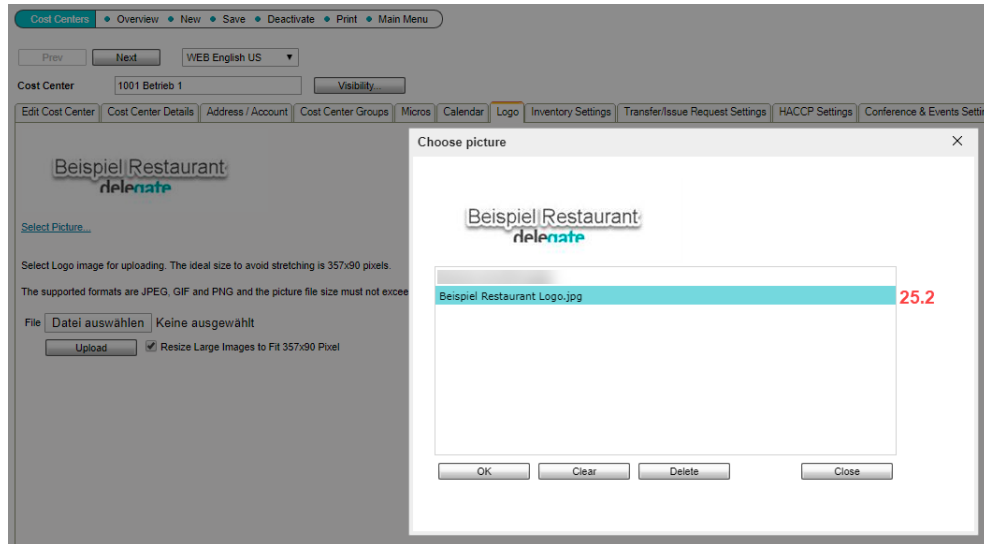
Cost Centers • Overview • New • Save • Deactivate • Print • Main Menu

Prev Next WEB English US

Cost Center 1001 Betrieb 1 Visibility...

Edit Cost Center | Cost Center Details | Address / Account | Cost Center Groups | Micros | Calendar | Logo | Inventory Settings | Transfer/Issue Request Settings | HACCP Settings | Conference & Events Setti

Beispiel Restaurant
delegate

Select Picture...

Select Logo image for uploading. The ideal size to avoid stretching is 357x90 pixels.

The supported formats are JPEG, GIF and PNG and the picture file size must not excee

File Datei auswählen Keine ausgewählt

Upload Resize Large Images to Fit 357x90 Pixel

Choose picture

Beispiel Restaurant
delegate

Beispiel Restaurant Logo.jpg

25.2

OK Clear Delete Close